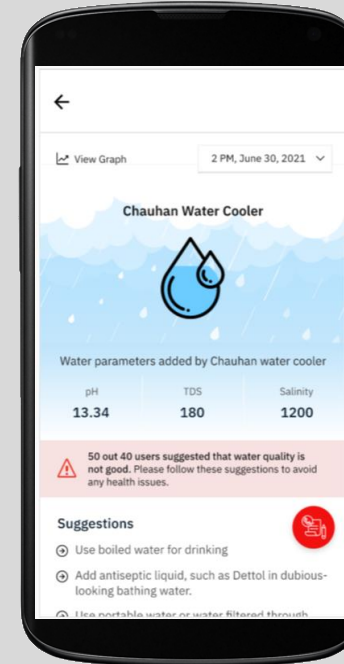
←

View Graph

2 PM, June 30, 2021

Chauhan Water Cooler

Water parameters added by Chauhan water cooler

| pH | TDS | Salinity |
|---|---|---|
| 13.34 | 180 | 1200 |

50 out 40 users suggested that water quality is not good. Please follow these suggestions to avoid any health issues.

Suggestions

Use boiled water for drinking

Add antiseptic liquid, such as Dettol in dubious-looking bathing water.

Use portable water or water filtered through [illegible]